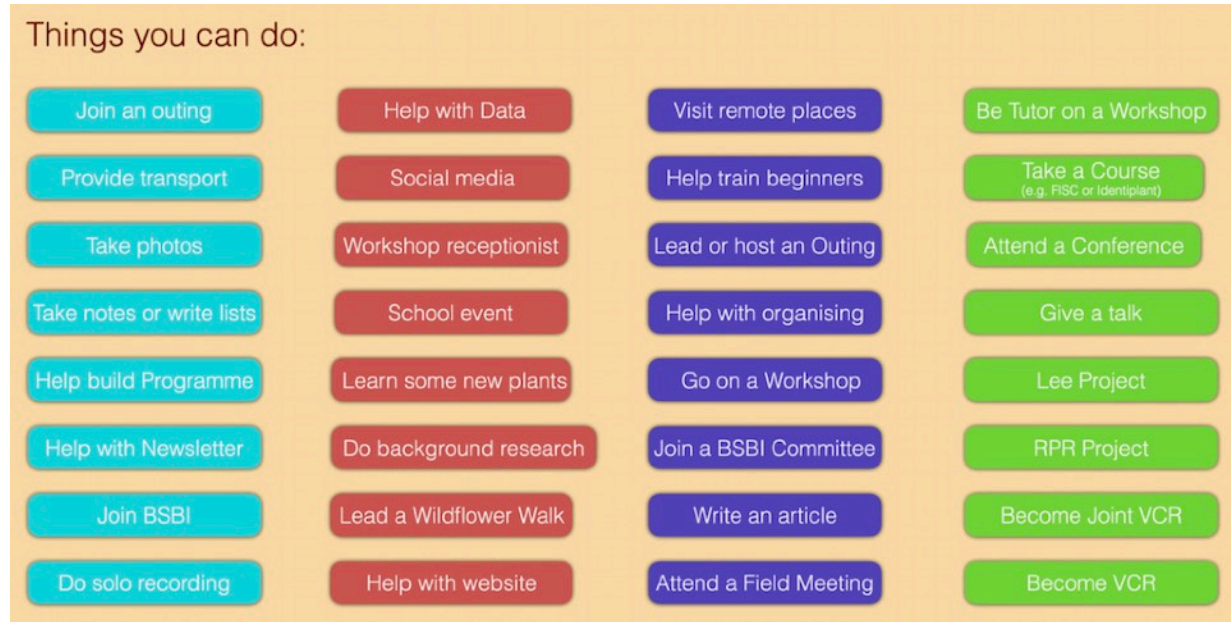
Things you can do:

Join an outing
Provide transport
Take photos
Take notes or write lists
Help build Programme
Help with Newsletter
Join BSBI
Do solo recording

Help with Data
Social media
Workshop receptionist
School event
Learn some new plants
Do background research
Lead a Wildflower Walk
Help with website

Visit remote places
Help train beginners
Lead or host an Outing
Help with organising
Go on a Workshop
Join a BSBI Committee
Write an article
Attend a Field Meeting

Be Tutor on a Workshop
Take a Course (e.g. FISC or Identiplant)
Attend a Conference
Give a talk
Lee Project
RPR Project
Become Joint VCR
Become VCR